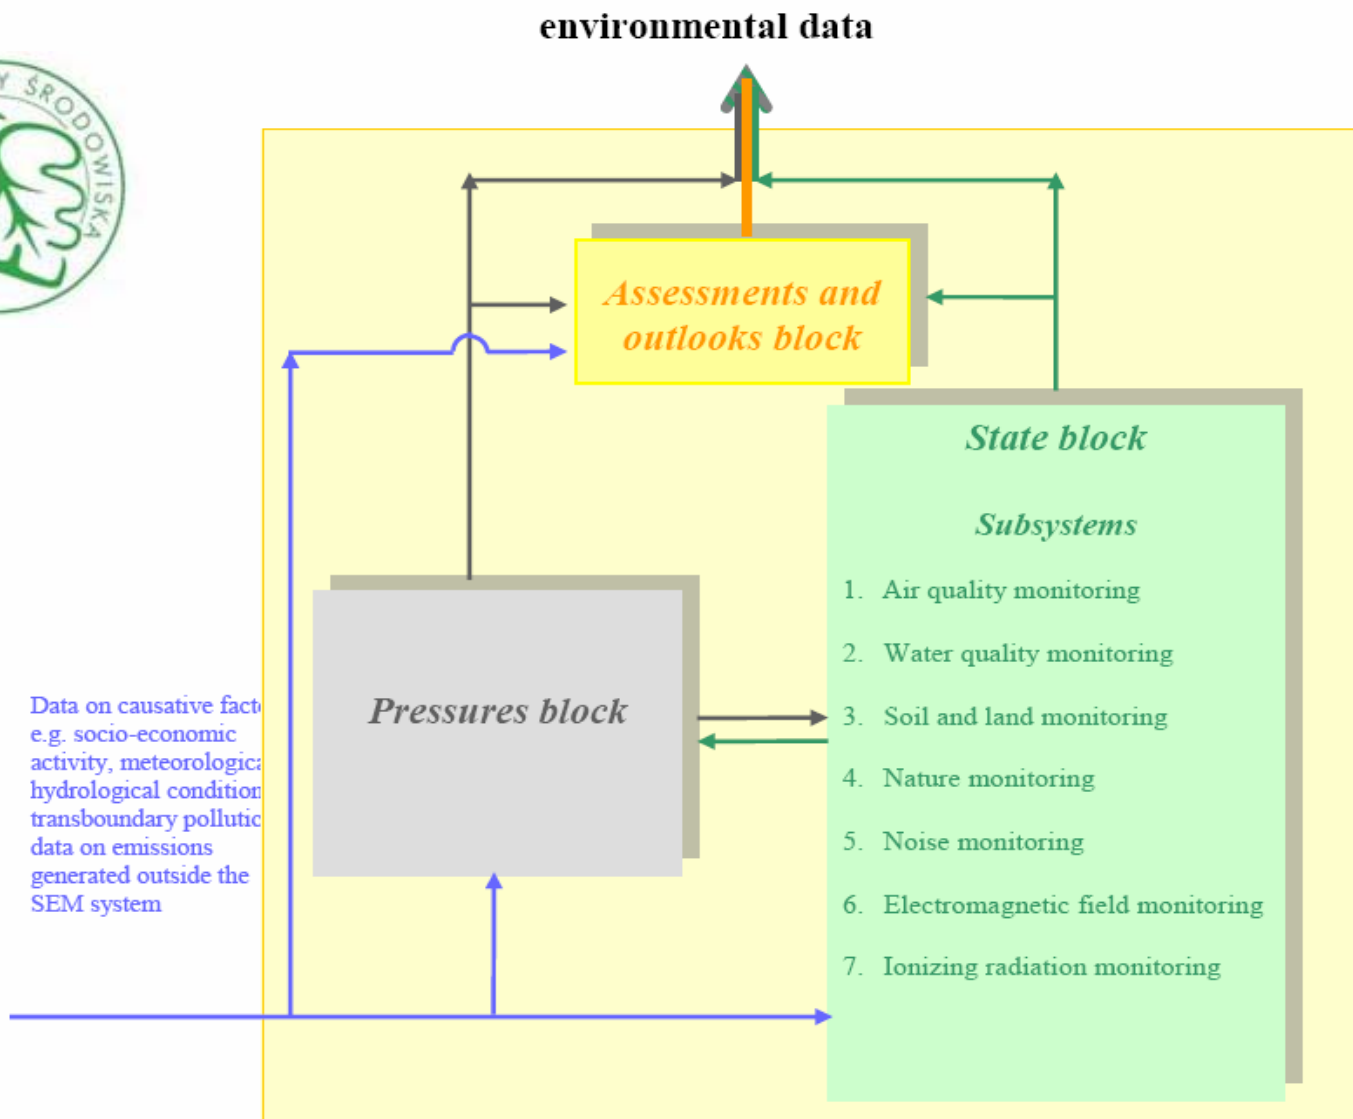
environmental data

Y ŚRODOWISKA

Assessments and outlooks block

State block

Subsystems

1. Air quality monitoring
2. Water quality monitoring
3. Soil and land monitoring
4. Nature monitoring
5. Noise monitoring
6. Electromagnetic field monitoring
7. Ionizing radiation monitoring

Pressures block

Data on causative fact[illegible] e.g. socio-economic activity, meteorologic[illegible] hydrological condition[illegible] transboundary pollutio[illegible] data on emissions generated outside the SEM system